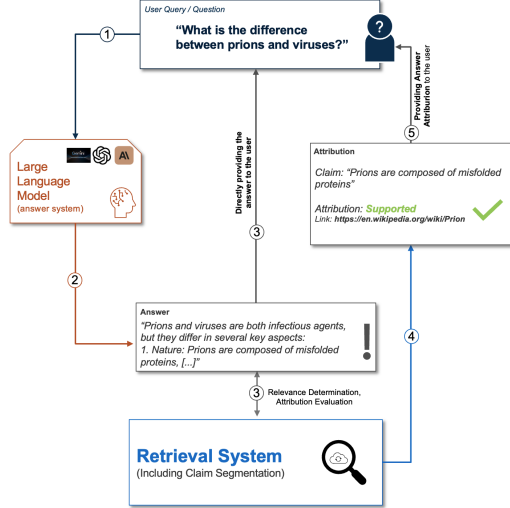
User Query / Question

"What is the difference between prions and viruses?"

1

Large Language Model (answer system)

2

Directly providing the answer to the user

3

Providing Answer Attribution to the user

5

Attribution

Claim: "Prions are composed of misfolded proteins"

Attribution: Supported

Link: https://en.wikipedia.org/wiki/Prion

Answer

"Prions and viruses are both infectious agents, but they differ in several key aspects:
1. Nature: Prions are composed of misfolded proteins, [...]"

4

3 Relevance Determination, Attribution Evaluation

Retrieval System

(Including Claim Segmentation)